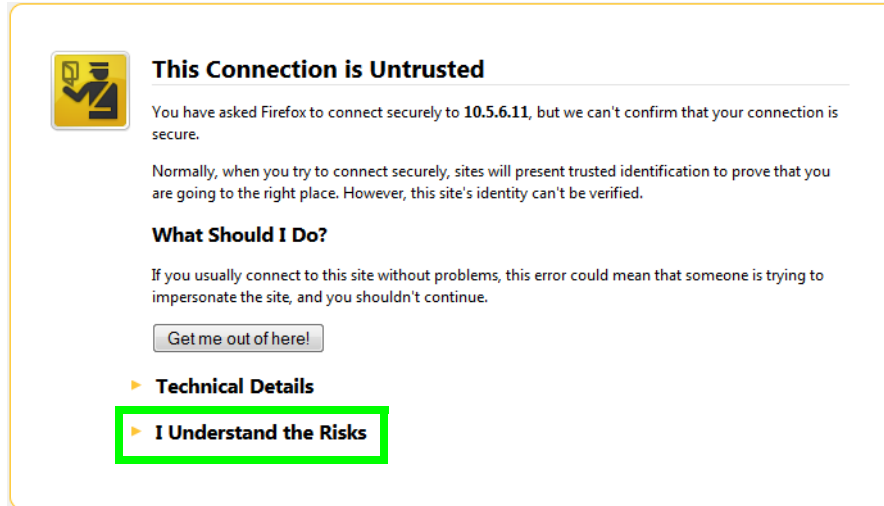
This Connection is Untrusted

You have asked Firefox to connect securely to **10.5.6.11**, but we can't confirm that your connection is secure.

Normally, when you try to connect securely, sites will present trusted identification to prove that you are going to the right place. However, this site's identity can't be verified.

What Should I Do?

If you usually connect to this site without problems, this error could mean that someone is trying to impersonate the site, and you shouldn't continue.

Get me out of here!

Technical Details

I Understand the Risks